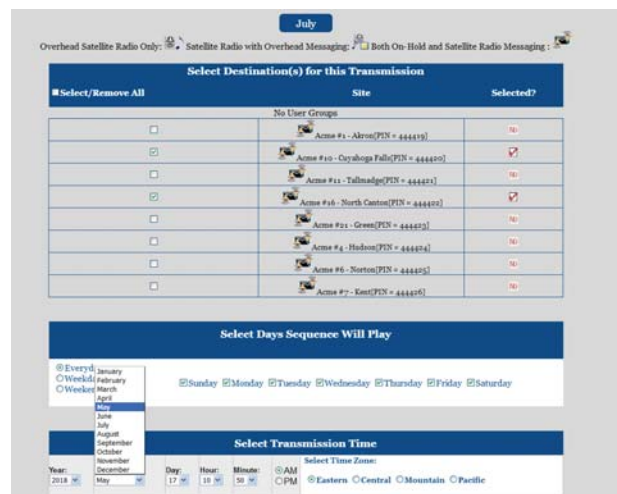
July

Overhead Satellite Radio Only: Satellite Radio with Overhead Messaging: Both On-Hold and Satellite Radio Messaging :

Select Destination(s) for this Transmission

| Select/Remove All | Site | Selected? |
|---|---|---|
| No User Groups | | |
| ☐ | Acme #1 - Akron[PIN = 444419] | No |
| ☑ | Acme #10 - Cuyahoga Falls[PIN = 444420] | ☑ |
| ☐ | Acme #11 - Tallmadge[PIN = 444421] | No |
| ☑ | Acme #16 - North Canton[PIN = 444422] | ☑ |
| ☐ | Acme #21 - Green[PIN = 444423] | No |
| ☐ | Acme #4 - Hudson[PIN = 444424] | No |
| ☐ | Acme #6 - Norton[PIN = 444425] | No |
| ☐ | Acme #7 - Kent[PIN = 444426] | No |

Select Days Sequence Will Play

Everyd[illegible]
Weekd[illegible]
Weeke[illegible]

January
February
March
April
May
June
July
August
September
October
November
December

Sunday Monday Tuesday Wednesday Thursday Friday Saturday

Select Transmission Time

Year: 2018 May Day: 17 Hour: 10 Minute: 50 AM PM

Select Time Zone:
Eastern Central Mountain Pacific